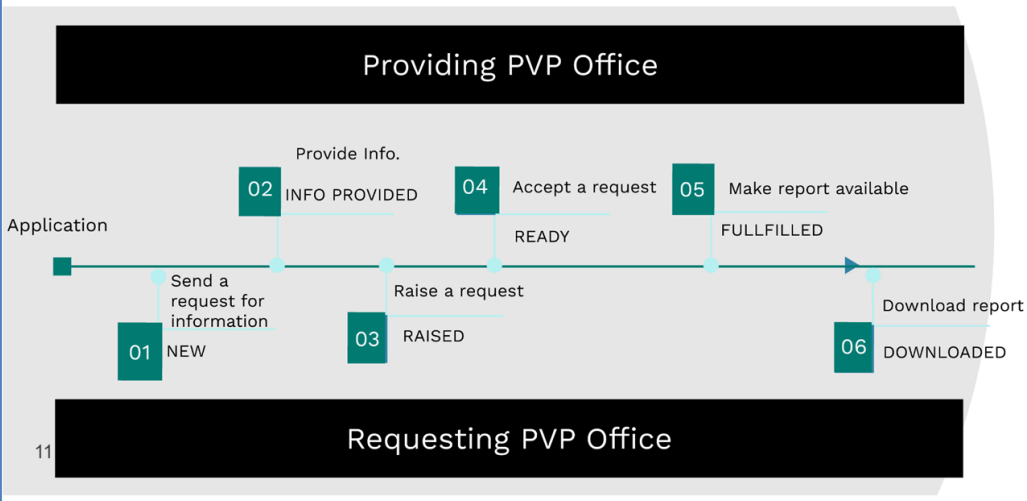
Providing PVP Office

Application

02 Provide Info.
INFO PROVIDED

04 Accept a request
READY

05 Make report available
FULLFILLED

01 Send a request for information
NEW

03 Raise a request
RAISED

06 Download report
DOWNLOADED

11

Requesting PVP Office